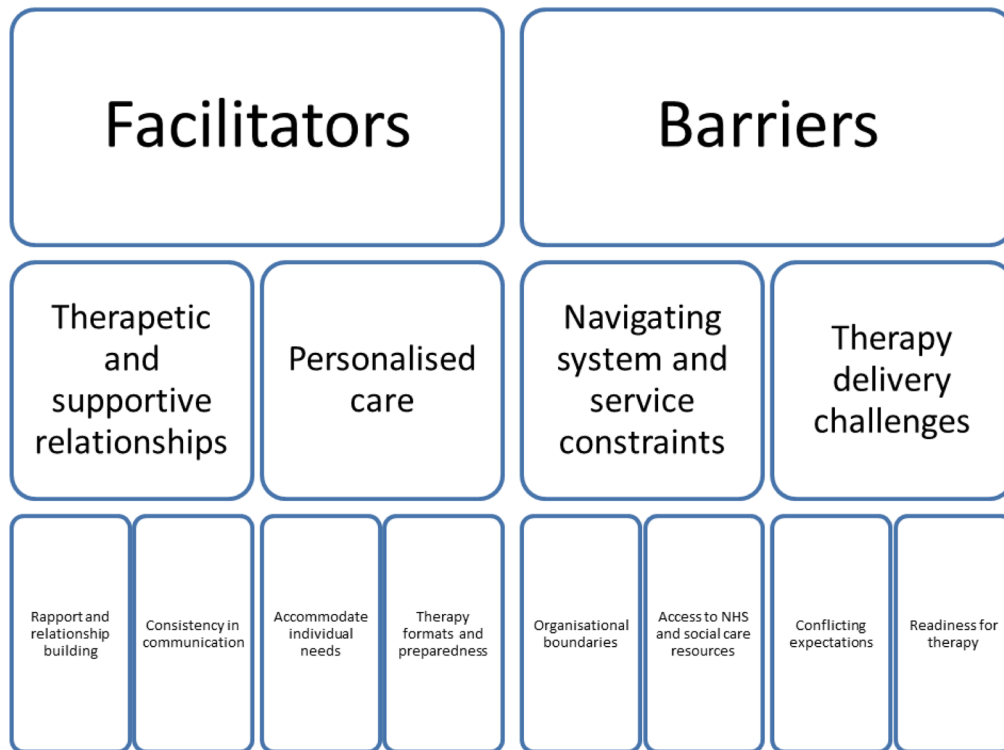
Facilitators

Barriers

Therapetic and supportive relationships

Personalised care

Navigating system and service constraints

Therapy delivery challenges

Rapport and relationship building

Consistency in communication

Accommodate individual needs

Therapy formats and preparedness

Organisational boundaries

Access to NHS and social care resources

Conflicting expectations

Readiness for therapy